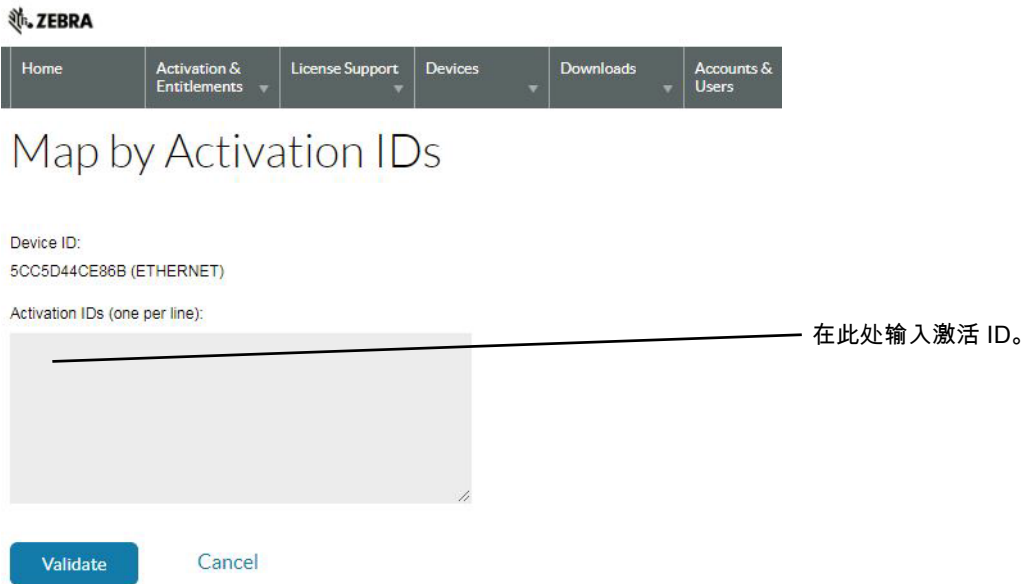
ZEBRA

Home | Activation & Entitlements | License Support | Devices | Downloads | Accounts & Users

Map by Activation IDs

Device ID:
5CC5D44CE86B (ETHERNET)

Activation IDs (one per line):

在此处输入激活 ID。

Validate
Cancel